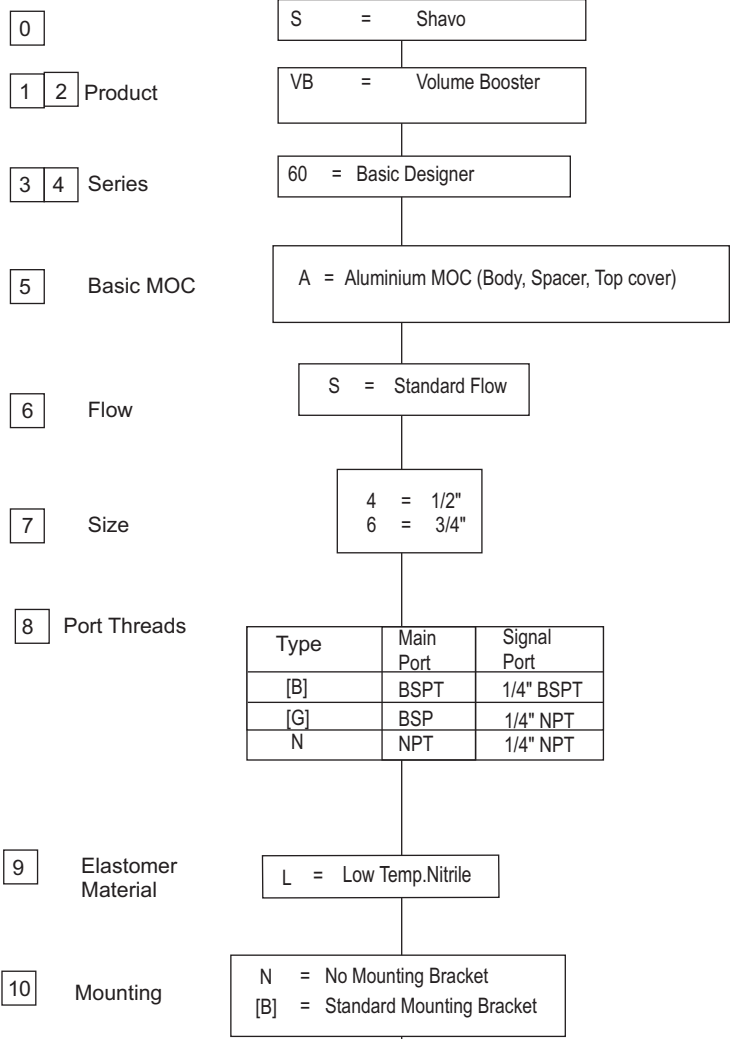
0 S = Shavo

1 2 Product VB = Volume Booster

3 4 Series 60 = Basic Designer

5 Basic MOC A = Aluminium MOC (Body, Spacer, Top cover)

6 Flow S = Standard Flow

7 Size 4 = 1/2"
6 = 3/4"

8 Port Threads

| Type | Main Port | Signal Port |
|---|---|---|
| [B] | BSPT | 1/4" BSPT |
| [G] | BSP | 1/4" NPT |
| N | NPT | 1/4" NPT |

9 Elastomer Material L = Low Temp.Nitrile

10 Mounting N = No Mounting Bracket
[B] = Standard Mounting Bracket